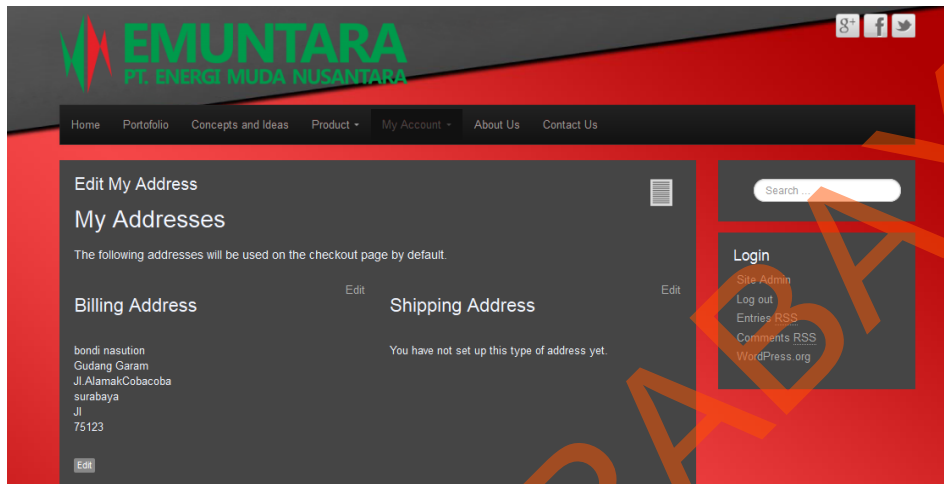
EMUNTARA
PT. ENERGI MUDA NUSANTARA

Home Portofolio Concepts and Ideas Product My Account About Us Contact Us

Edit My Address

My Addresses

The following addresses will be used on the checkout page by default.

Billing Address

Edit

bondi nasution
Gudang Garam
Jl.AlamakCobacoba
surabaya
JI
75123

Edit

Shipping Address

Edit

You have not set up this type of address yet.

Search ...

Login

Site Admin
Log out
Entries RSS
Comments RSS
WordPress.org

ABAYA